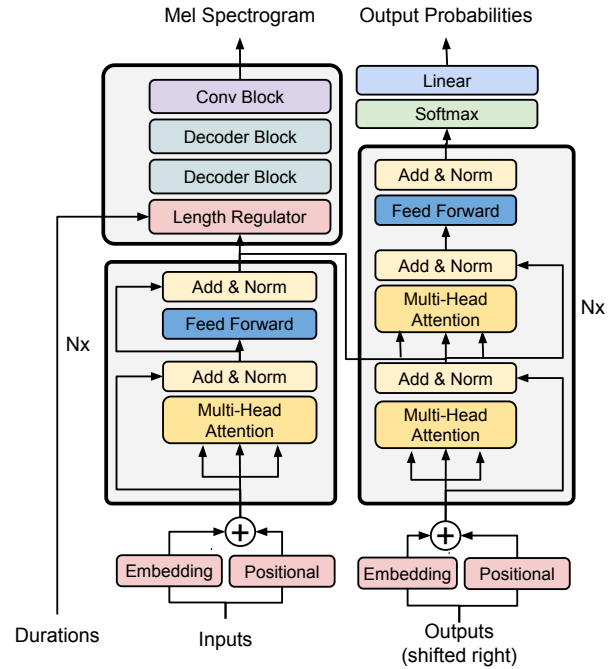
Mel Spectrogram

Output Probabilities

Conv Block

Decoder Block

Decoder Block

Length Regulator

Linear

Softmax

Add & Norm

Feed Forward

Add & Norm

Multi-Head Attention

Add & Norm

Multi-Head Attention

Nx

Add & Norm

Feed Forward

Add & Norm

Multi-Head Attention

Nx

Embedding

Positional

Embedding

Positional

Durations

Inputs

Outputs (shifted right)